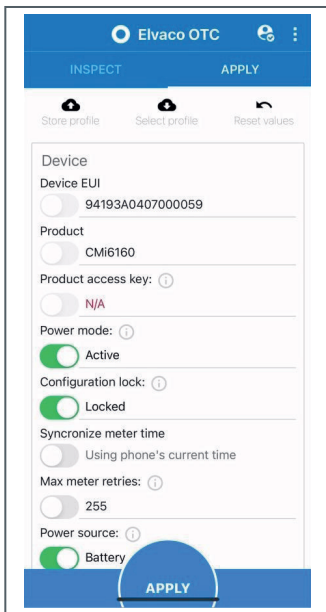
Elvaco OTC

INSPECT

APPLY

Store profile

Select profile

Reset values

Device

Device EUI

94193A0407000059

Product

CMi6160

Product access key:

N/A

Power mode:

Active

Configuration lock:

Locked

Syncronize meter time

Using phone's current time

Max meter retries:

255

Power source:

Battery

APPLY